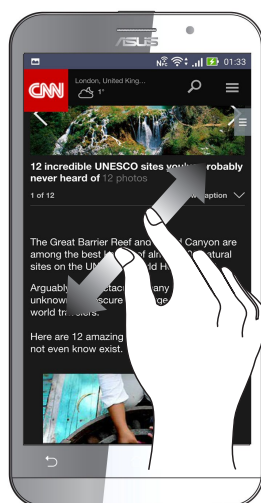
ASUS

01:33

CNN London, United King... 1°

12 incredible UNESCO sites you['ve] probably never heard of 12 photos

1 of 12 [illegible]caption

The Great Barrier Reef and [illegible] Canyon are among the best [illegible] of al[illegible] natural sites on the U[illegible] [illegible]ld H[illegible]

Arguably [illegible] ctac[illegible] any unknown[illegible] scure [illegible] world travelers.

Here are 12 amazing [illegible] not even know exist.